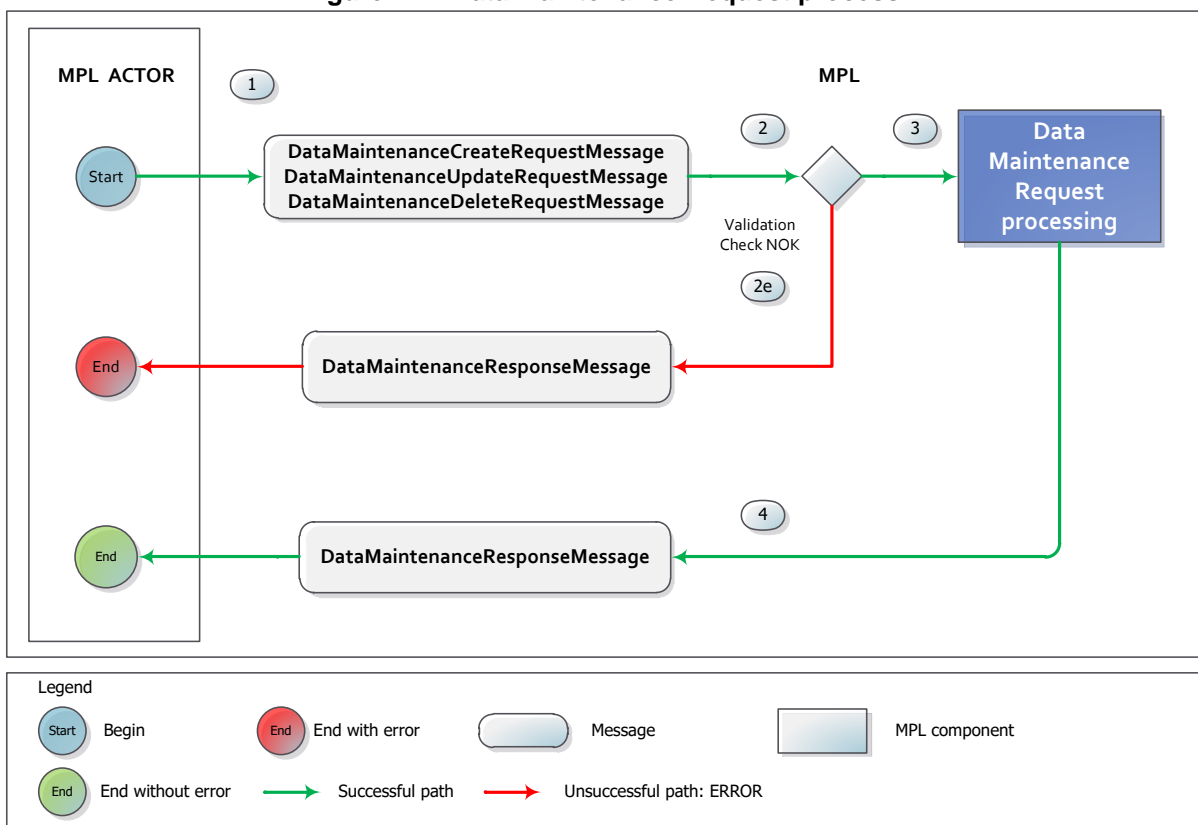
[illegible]

MPL ACTOR

1

MPL

Start

DataMaintenanceCreateRequestMessage
DataMaintenanceUpdateRequestMessage
DataMaintenanceDeleteRequestMessage

2

3

Data Maintenance Request processing

Validation Check NOK

2e

End

DataMaintenanceResponseMessage

4

End

DataMaintenanceResponseMessage

Legend

Start Begin

End End with error

Message

MPL component

End End without error

Successful path

Unsuccessful path: ERROR